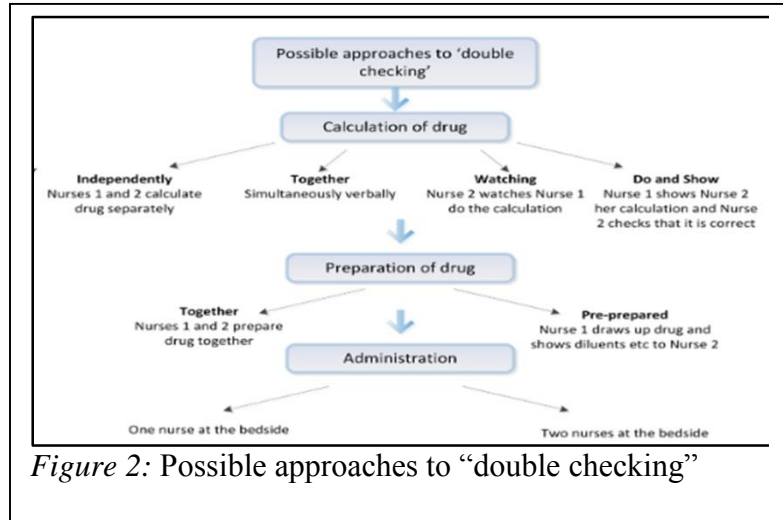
Possible approaches to 'double checking'

Calculation of drug

**Independently**
Nurses 1 and 2 calculate drug separately

**Together**
Simultaneously verbally

**Watching**
Nurse 2 watches Nurse 1 do the calculation

**Do and Show**
Nurse 1 shows Nurse 2 her calculation and Nurse 2 checks that it is correct

Preparation of drug

**Together**
Nurses 1 and 2 prepare drug together

**Pre-prepared**
Nurse 1 draws up drug and shows diluents etc to Nurse 2

Administration

One nurse at the bedside

Two nurses at the bedside

*Figure 2:* Possible approaches to "double checking"